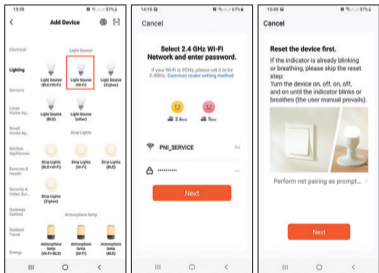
15:09

Add Device

Electrical

Lighting

Sensors

Large Home Ap...

Small Home Ap...

Kitchen Appliances

Exercise & Health

Security & Video Sur...

Gateway Control

Outdoor Travel

Energy

Light Source

Light Source (BLE+Wi-Fi)

Light Source (Wi-Fi)

Light Source (Zigbee)

Light Source (BLE)

Strip Lights

Strip Lights (BLE+Wi-Fi)

Strip Lights (Wi-Fi)

Strip Lights (BLE)

Strip Lights (Zigbee)

Atmosphere lamp

Atmosphere lamp (Wi-Fi+BLE)

Atmosphere lamp (Wi-Fi)

Atmosphere lamp (BLE)

15:10

Cancel

Select 2.4 GHz Wi-Fi Network and enter password.

If your Wi-Fi is 5GHz, please set it to be 2.4GHz. Common router setting method

2.4GHz

5GHz

PNI_SERVICE

••••••••••

Next

15:10

Cancel

Reset the device first.

If the indicator is already blinking or breathing, please skip the reset step:
Turn the device on, off, on, off, on and on until the indicator blinks or breathes (the user manual prevails).

Perform net pairing as prompt...

Next